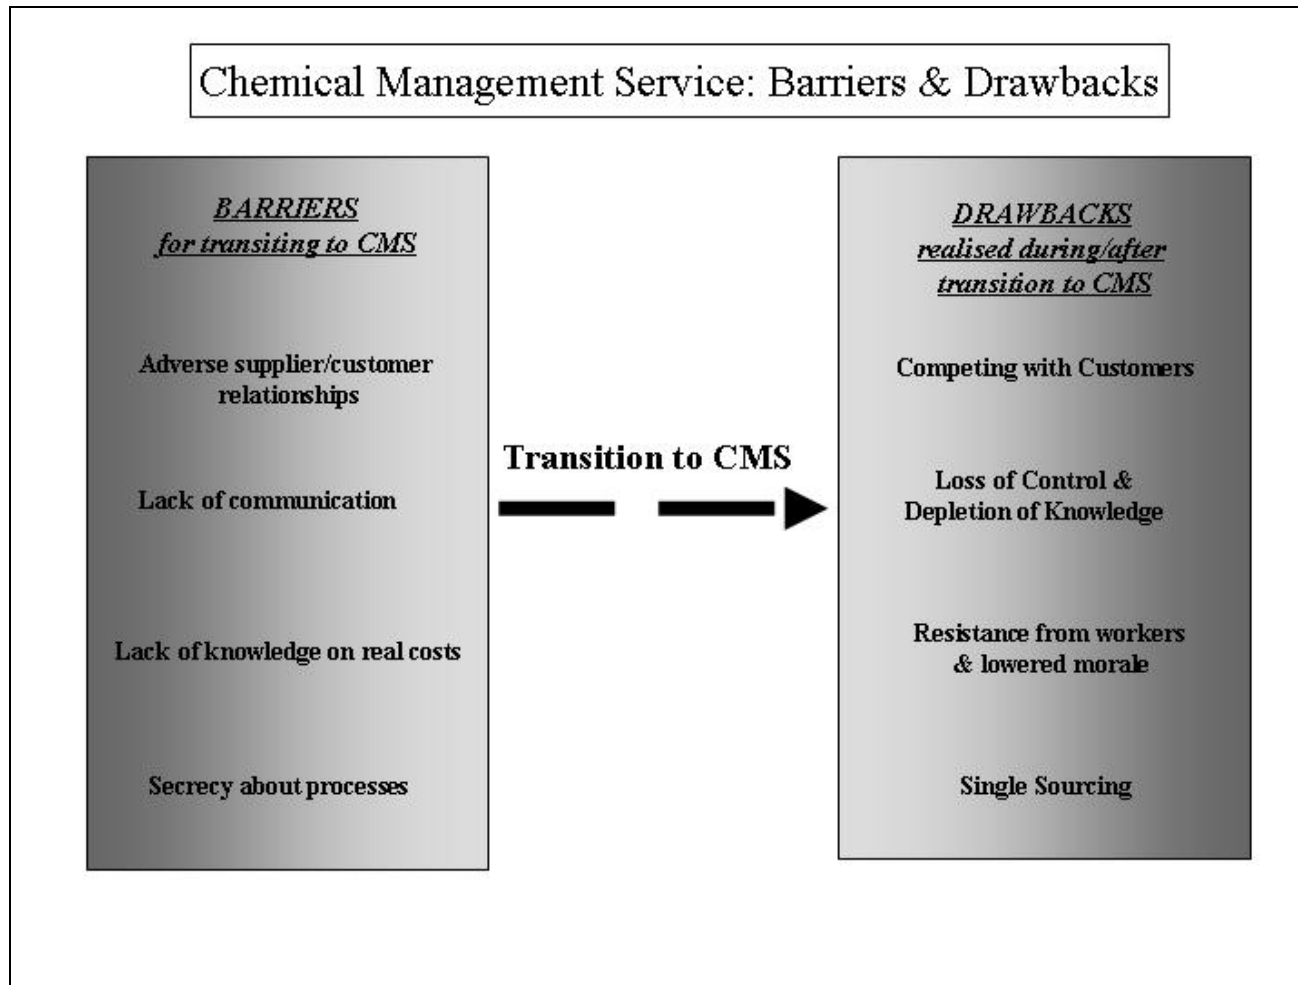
Chemical Management Service: Barriers & Drawbacks

BARRIERS
for transiting to CMS

Adverse supplier/customer relationships

Lack of communication

Lack of knowledge on real costs

Secrecy about processes

Transition to CMS

DRAWBACKS
realised during/after transition to CMS

Competing with Customers

Loss of Control & Depletion of Knowledge

Resistance from workers & lowered morale

Single Sourcing